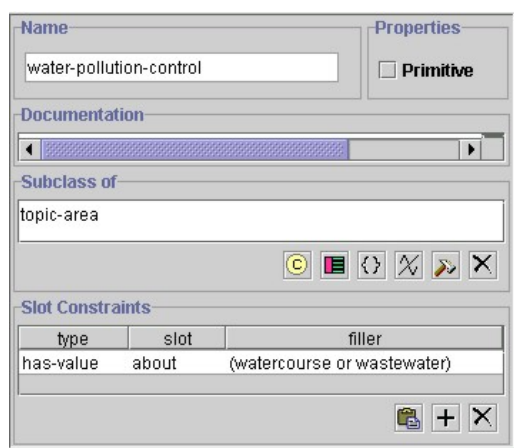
Name

water-pollution-control

Properties

Primitive

Documentation

Subclass of

topic-area

Slot Constraints

| type | slot | filler |
|---|---|---|
| has-value | about | (watercourse or wastewater) |